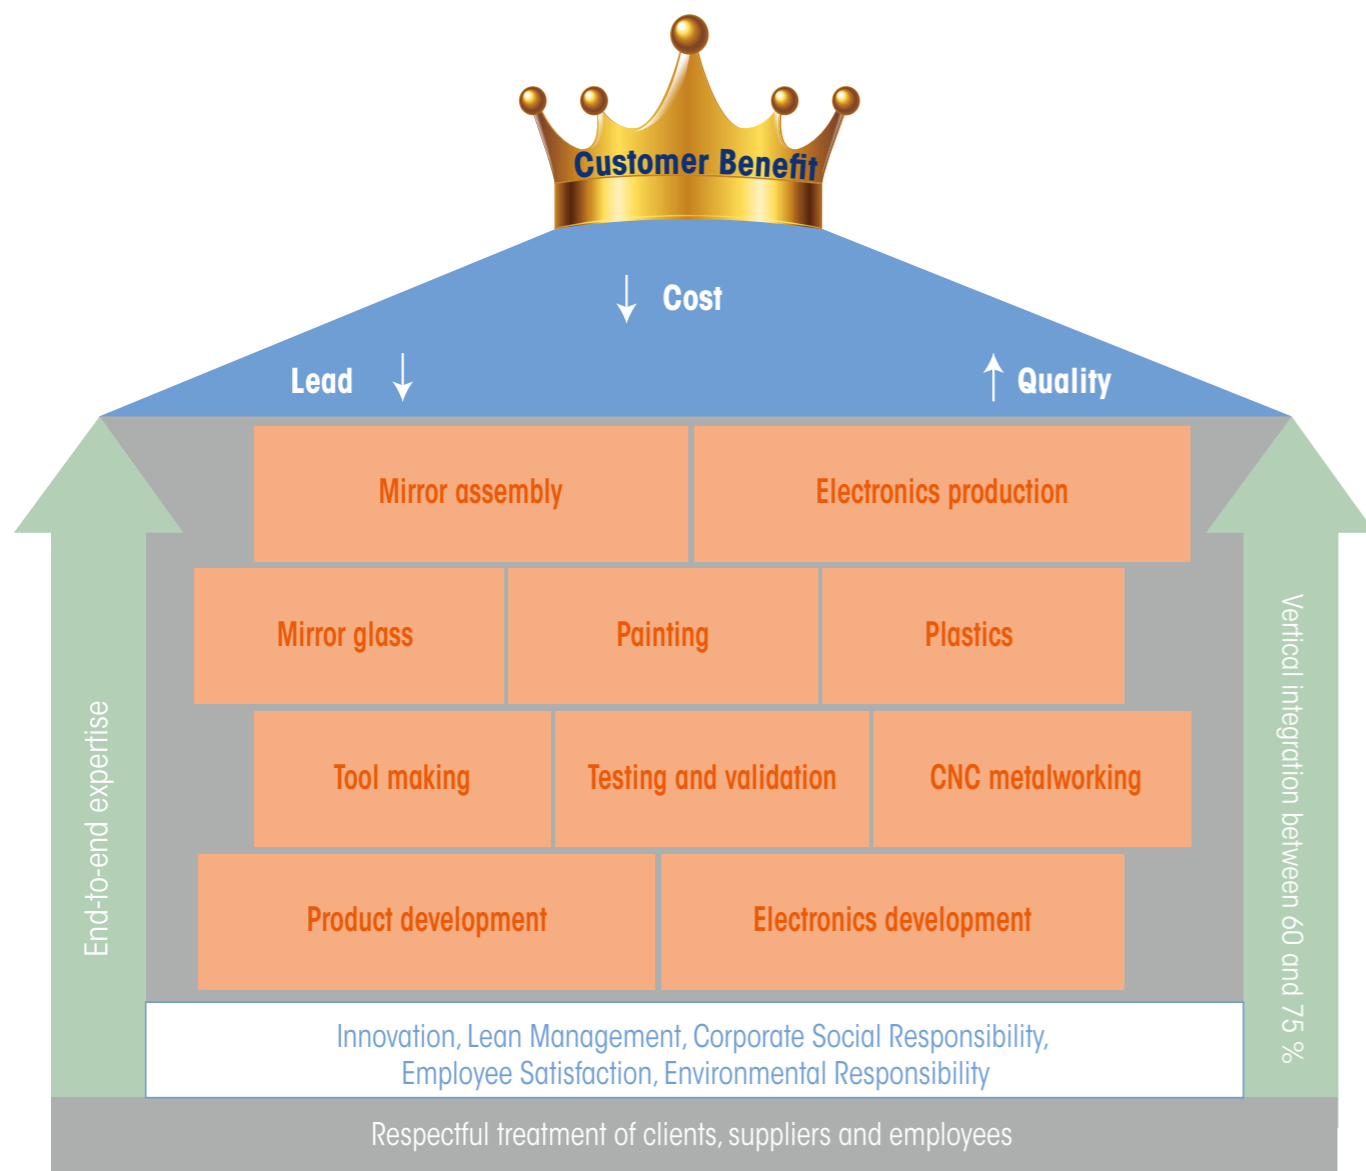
Customer Benefit

↓ Cost

Lead ↓

↑ Quality

Mirror assembly

Electronics production

Mirror glass

Painting

Plastics

Tool making

Testing and validation

CNC metalworking

Product development

Electronics development

End-to-end expertise

Vertical integration between 60 and 75 %

Innovation, Lean Management, Corporate Social Responsibility, Employee Satisfaction, Environmental Responsibility

Respectful treatment of clients, suppliers and employees